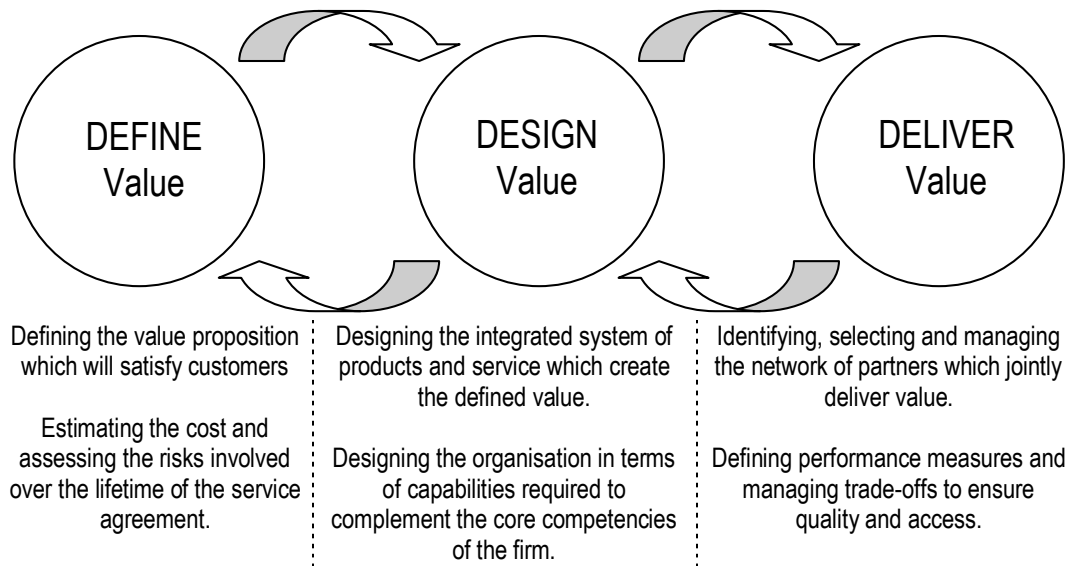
DEFINE Value

DESIGN Value

DELIVER Value

Defining the value proposition which will satisfy customers

Estimating the cost and assessing the risks involved over the lifetime of the service agreement.

Designing the integrated system of products and service which create the defined value.

Designing the organisation in terms of capabilities required to complement the core competencies of the firm.

Identifying, selecting and managing the network of partners which jointly deliver value.

Defining performance measures and managing trade-offs to ensure quality and access.